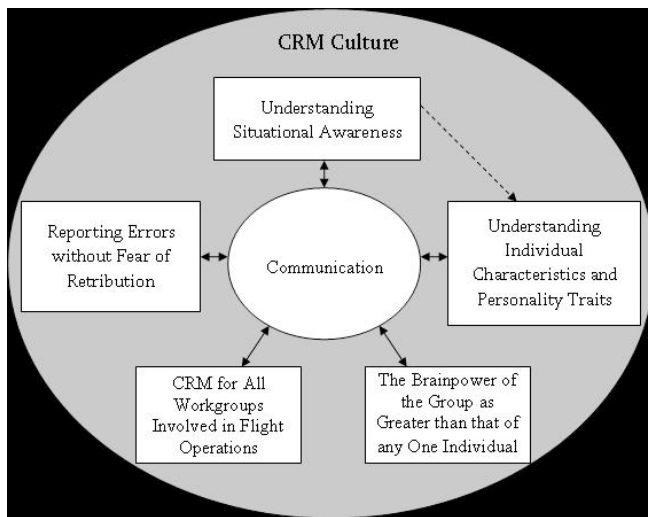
CRM Culture

Understanding Situational Awareness

Reporting Errors without Fear of Retribution

Communication

Understanding Individual Characteristics and Personality Traits

CRM for All Workgroups Involved in Flight Operations

The Brainpower of the Group as Greater than that of any One Individual